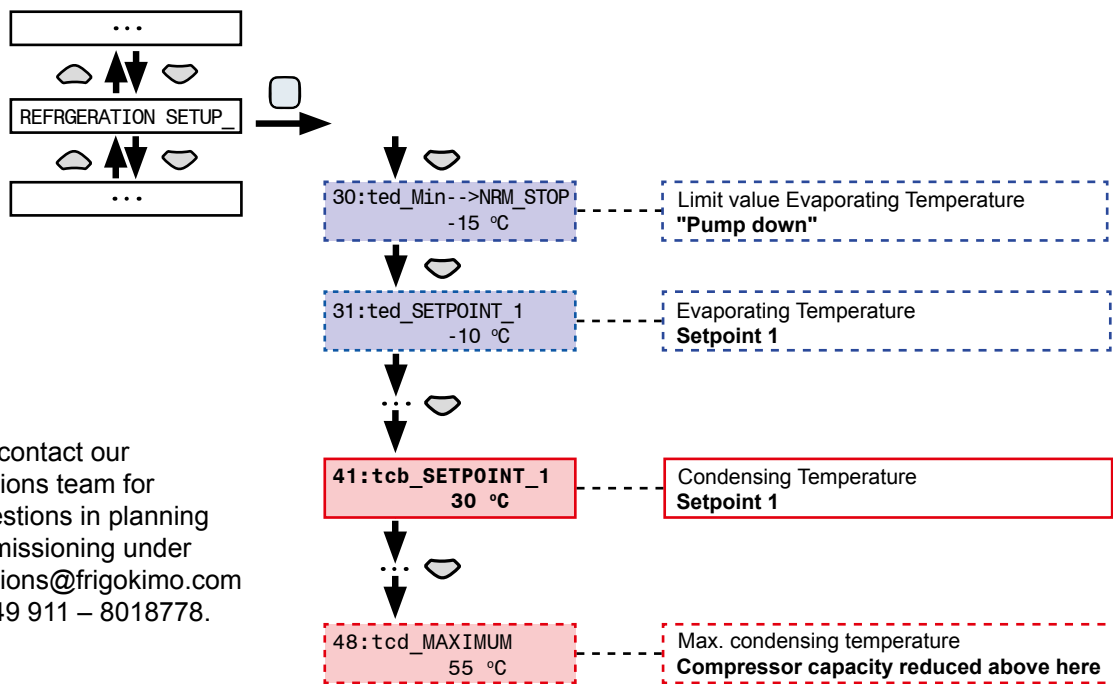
...

REFRGERATION SETUP_

...

30:ted_Min-->NRM_STOP
-15 °C

Limit value Evaporating Temperature
**"Pump down"**

31:ted_SETPOINT_1
-10 °C

Evaporating Temperature
**Setpoint 1**

contact our
ions team for
estions in planning
missioning under
ions@frigokimo.com
49 911 – 8018778.

**41:tcb_SETPOINT_1**
**30 °C**

Condensing Temperature
**Setpoint 1**

48:tcd_MAXIMUM
55 °C

Max. condensing temperature
**Compressor capacity reduced above here**